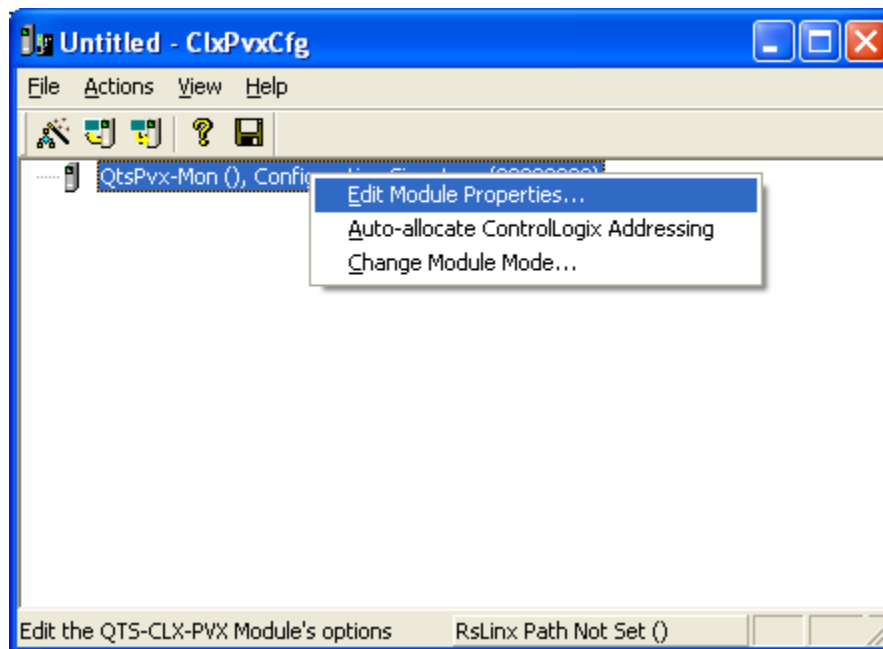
Untitled - ClxPvxCfg

File Actions View Help

QtsPvx-Mon (), Confi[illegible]

Edit Module Properties...
Auto-allocate ControlLogix Addressing
Change Module Mode...

Edit the QTS-CLX-PVX Module's options
RsLinx Path Not Set ()